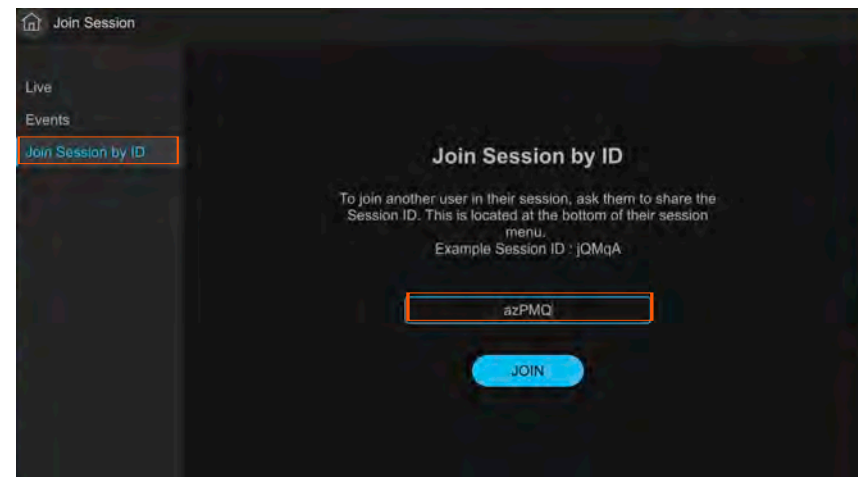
Join Session

Live

Events

Join Session by ID

Join Session by ID

To join another user in their session, ask them to share the Session ID. This is located at the bottom of their session menu.
Example Session ID : jQMqA

azPMQ

JOIN